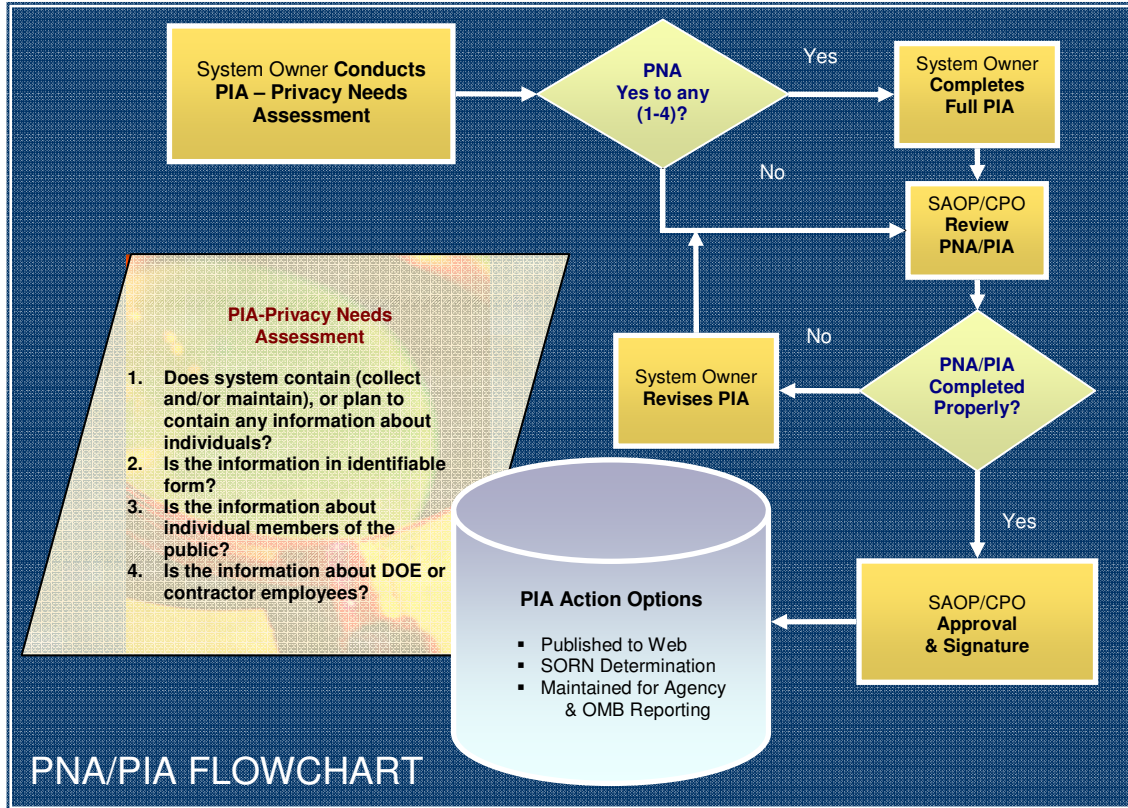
System Owner **Conducts PIA – Privacy Needs Assessment**

PNA Yes to any (1-4)?

Yes

System Owner **Completes Full PIA**

No

SAOP/CPO **Review PNA/PIA**

PIA-Privacy Needs Assessment

1. Does system contain (collect and/or maintain), or plan to contain any information about individuals?
2. Is the information in identifiable form?
3. Is the information about individual members of the public?
4. Is the information about DOE or contractor employees?

No

System Owner **Revises PIA**

PNA/PIA Completed Properly?

Yes

PIA Action Options

- Published to Web
- SORN Determination
- Maintained for Agency & OMB Reporting

SAOP/CPO **Approval & Signature**

PNA/PIA FLOWCHART